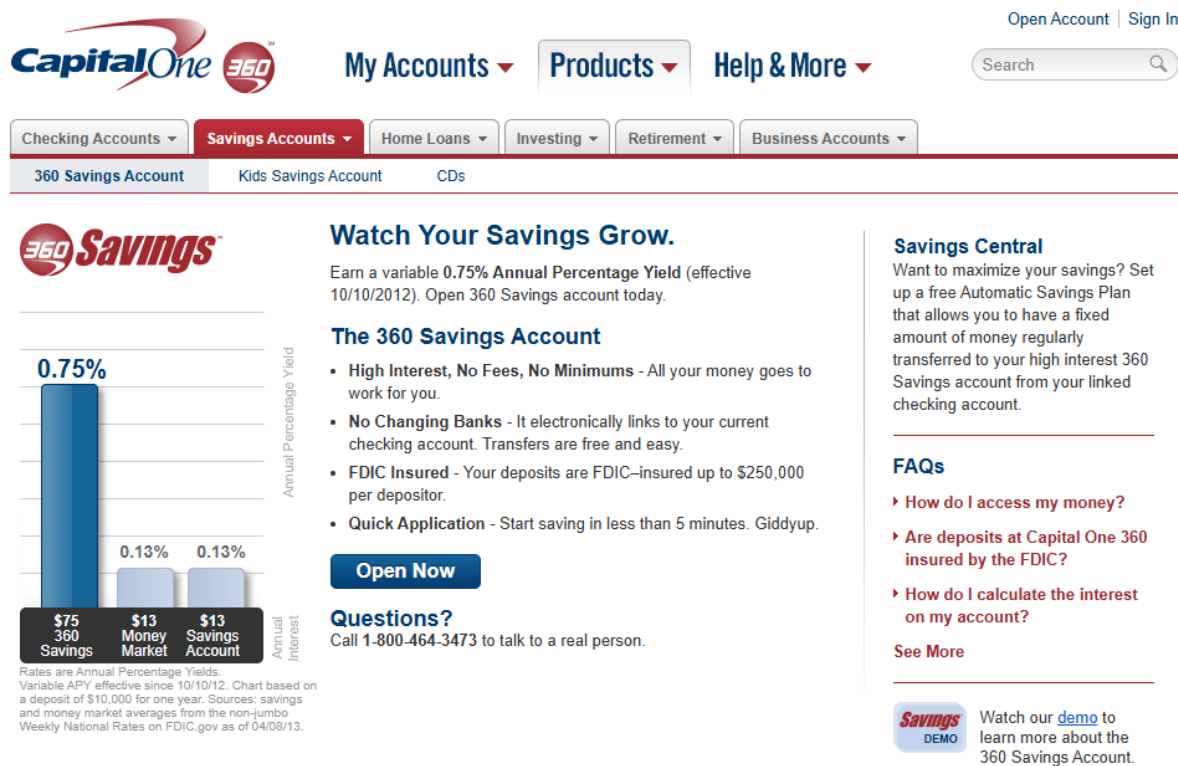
Open Account | Sign In

CapitalOne 360

My Accounts
Products
Help & More

Search

Checking Accounts
Savings Accounts
Home Loans
Investing
Retirement
Business Accounts

360 Savings Account
Kids Savings Account
CDs

360 Savings

0.75%

0.13%
0.13%

Annual Percentage Yield

$75 360 Savings
$13 Money Market
$13 Savings Account

Annual Interest

Rates are Annual Percentage Yields. Variable APY effective since 10/10/12. Chart based on a deposit of $10,000 for one year. Sources: savings and money market averages from the non-jumbo Weekly National Rates on FDIC.gov as of 04/08/13.

Watch Your Savings Grow.

Earn a variable 0.75% Annual Percentage Yield (effective 10/10/2012). Open 360 Savings account today.

The 360 Savings Account

• High Interest, No Fees, No Minimums - All your money goes to work for you.
• No Changing Banks - It electronically links to your current checking account. Transfers are free and easy.
• FDIC Insured - Your deposits are FDIC–insured up to $250,000 per depositor.
• Quick Application - Start saving in less than 5 minutes. Giddyup.

Open Now

Questions?
Call 1-800-464-3473 to talk to a real person.

Savings Central
Want to maximize your savings? Set up a free Automatic Savings Plan that allows you to have a fixed amount of money regularly transferred to your high interest 360 Savings account from your linked checking account.

FAQs
How do I access my money?
Are deposits at Capital One 360 insured by the FDIC?
How do I calculate the interest on my account?
See More

Savings DEMO
Watch our demo to learn more about the 360 Savings Account.